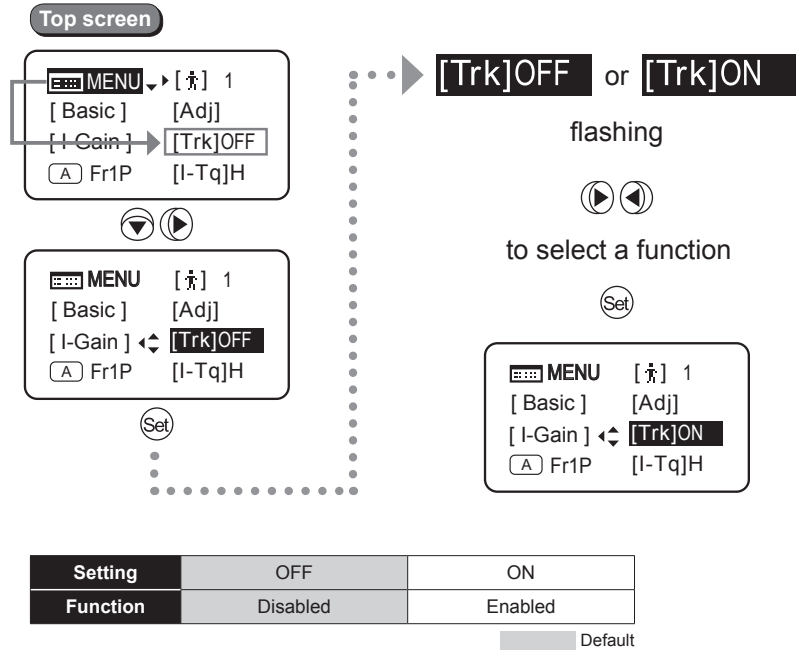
Top screen

MENU [🚶] 1
[ Basic ] [Adj]
[ I-Gain ] [Trk]OFF
A Fr1P [I-Tq]H

MENU [🚶] 1
[ Basic ] [Adj]
[ I-Gain ] [Trk]OFF
A Fr1P [I-Tq]H

Set

[Trk]OFF or [Trk]ON

flashing

to select a function

Set

MENU [🚶] 1
[ Basic ] [Adj]
[ I-Gain ] [Trk]ON
A Fr1P [I-Tq]H

| Setting | OFF | ON |
|---|---|---|
| Function | Disabled | Enabled |

Default